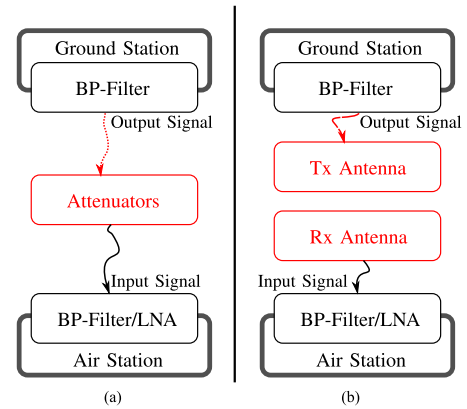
Ground Station

BP-Filter

Output Signal

Attenuators

Input Signal

BP-Filter/LNA

Air Station

(a)

Ground Station

BP-Filter

Output Signal

Tx Antenna

Rx Antenna

Input Signal

BP-Filter/LNA

Air Station

(b)